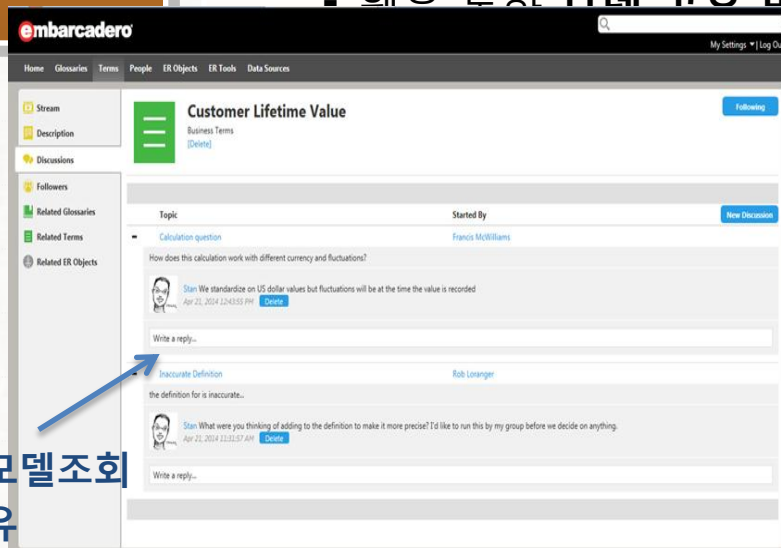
embarcadero

My Settings ▾ | Log Ou

Home Glossaries Terms People ER Objects ER Tools Data Sources

Stream
Description
Discussions
Followers
Related Glossaries
Related Terms
Related ER Objects

Customer Lifetime Value
Business Terms
[Delete]

Following

Topic | Started By | New Discussion

Calculation question | Francis McWilliams

How does this calculation work with different currency and fluctuations?

Stan We standardize on US dollar values but fluctuations will be at the time the value is recorded
Apr 21, 2014 12:43:55 PM Delete

Write a reply...

Inaccurate Definition | Rob Loranger

the definition for is inaccurate...

Stan What were you thinking of adding to the definition to make it more precise? I'd like to run this by my group before we decide on anything.
Apr 21, 2014 11:31:57 AM Delete

Write a reply...

모델조회
유